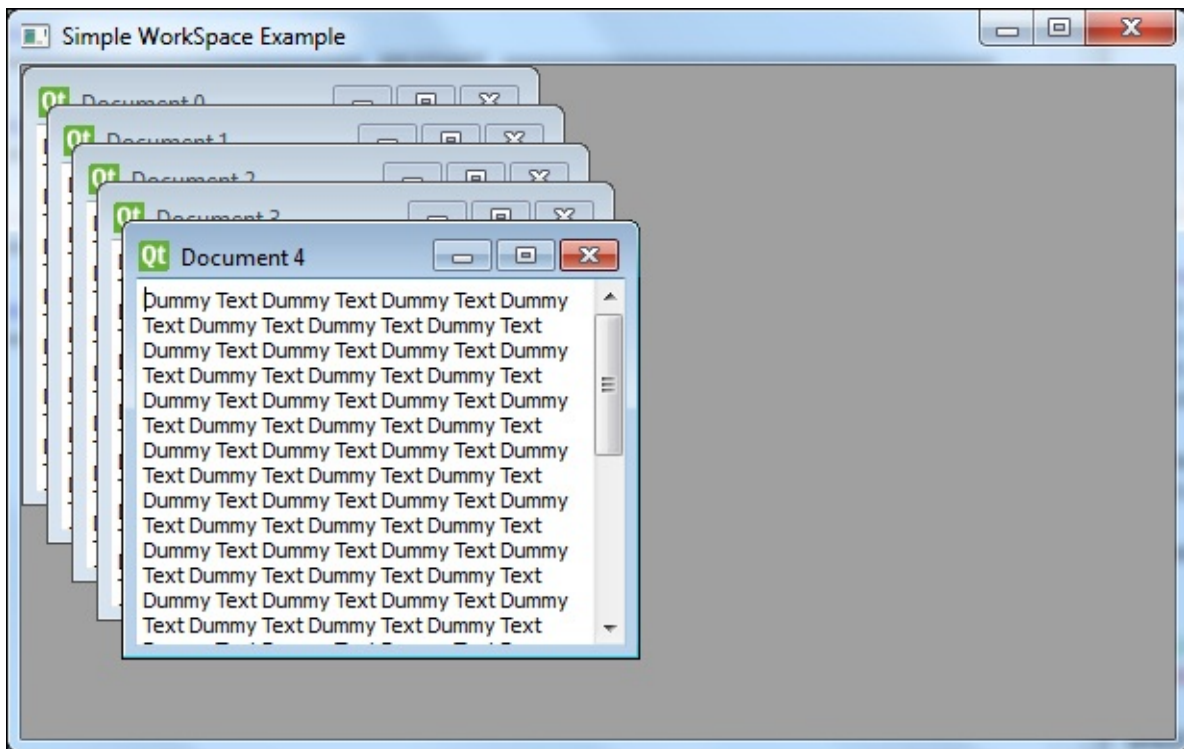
Simple WorkSpace Example

Qt Document 0

Qt Document 1

Qt Document 2

Qt Document 3

Qt Document 4

Dummy Text Dummy Text Dummy Text Dummy Text Dummy Text Dummy Text Dummy Text Dummy Text Dummy Text Dummy Text Dummy Text Dummy Text Dummy Text Dummy Text Dummy Text Dummy Text Dummy Text Dummy Text Dummy Text Dummy Text Dummy Text Dummy Text Dummy Text Dummy Text Dummy Text Dummy Text Dummy Text Dummy Text Dummy Text Dummy Text Dummy Text Dummy Text Dummy Text Dummy Text Dummy Text Dummy Text Dummy Text Dummy Text Dummy Text Dummy Text Dummy Text Dummy Text Dummy Text Dummy Text Dummy Text Dummy Text Dummy Text Dummy Text Dummy Text Dummy Text Dummy Text Dummy Text Dummy Text Dummy Text Dummy Text Dummy Text
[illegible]